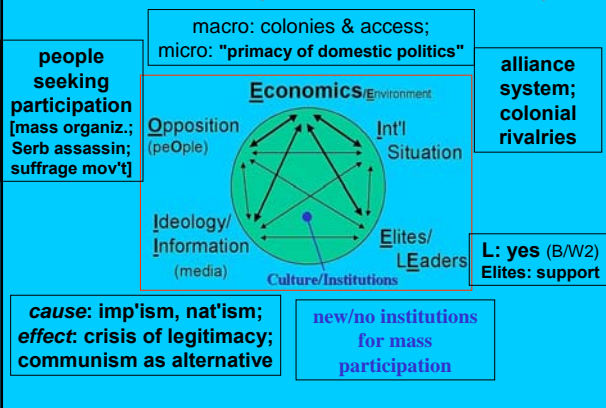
macro: colonies & access;
micro: "primacy of domestic politics"

people seeking participation [mass organiz.; Serb assassin; suffrage mov't]

Economics/Environment

Opposition (peOple)

Int'l Situation

Ideology/ Information (media)

Elites/ LEaders

Culture/Institutions

alliance system; colonial rivalries

L: yes (B/W2)
Elites: support

cause: imp'ism, nat'ism;
effect: crisis of legitimacy;
communism as alternative

new/no institutions for mass participation